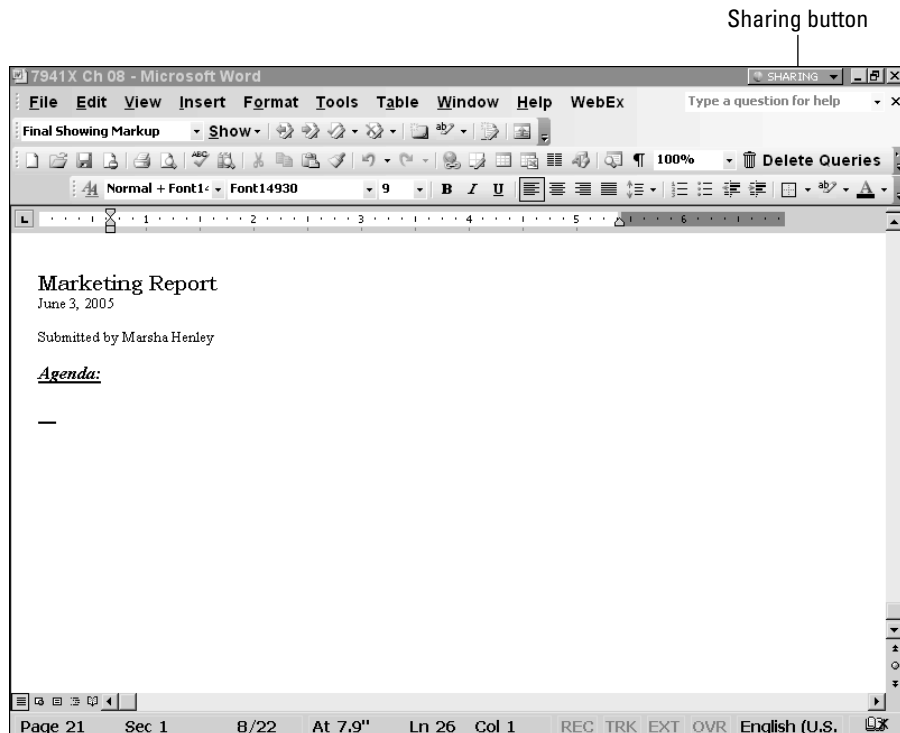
Sharing button

7941X Ch 08 - Microsoft Word

SHARING

File Edit View Insert Format Tools Table Window Help WebEx

Type a question for help

Final Showing Markup

Show

100%

Delete Queries

Normal + Font1

Font14930

9

B I U

1 2 3 4 5 6

Marketing Report

June 3, 2005

Submitted by Marsha Henley

Agenda:

Page 21 Sec 1 8/22 At 7.9" Ln 26 Col 1 REC TRK EXT OVR English (U.S.